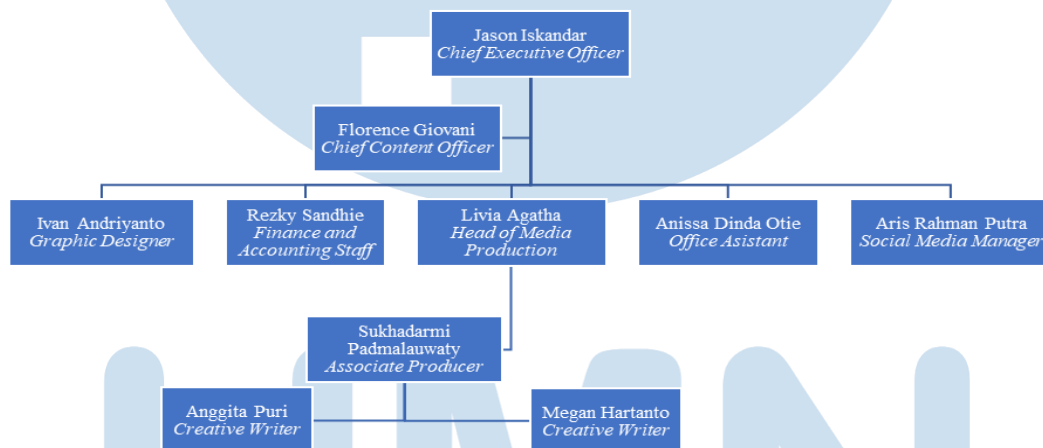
Jason Iskandar
Chief Executive Officer

Florence Giovani
Chief Content Officer

Ivan Andriyanto
Graphic Designer

Rezky Sandhie
Finance and Accounting Staff

Livia Agatha
Head of Media Production

Anissa Dinda Otie
Office Asistant

Aris Rahman Putra
Social Media Manager

Sukhadarmi Padmalauwaty
Associate Producer

Anggita Puri
Creative Writer

Megan Hartanto
Creative Writer